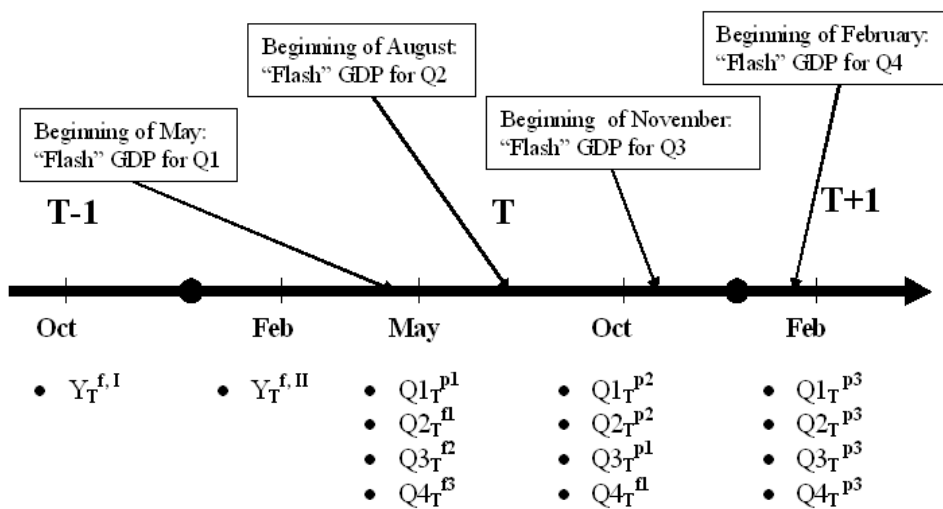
Beginning of August: "Flash" GDP for Q2

Beginning of February: "Flash" GDP for Q4

Beginning of May: "Flash" GDP for Q1

Beginning of November: "Flash" GDP for Q3

T-1

T

T+1

Oct

Feb

May

Oct

Feb

• $Y_T^{f,I}$

• $Y_T^{f,II}$

• $Q1_T^{p1}$
• $Q2_T^{f1}$
• $Q3_T^{f2}$
• $Q4_T^{f3}$

• $Q1_T^{p2}$
• $Q2_T^{p2}$
• $Q3_T^{p1}$
• $Q4_T^{f1}$

• $Q1_T^{p3}$
• $Q2_T^{p3}$
• $Q3_T^{p3}$
• $Q4_T^{p3}$